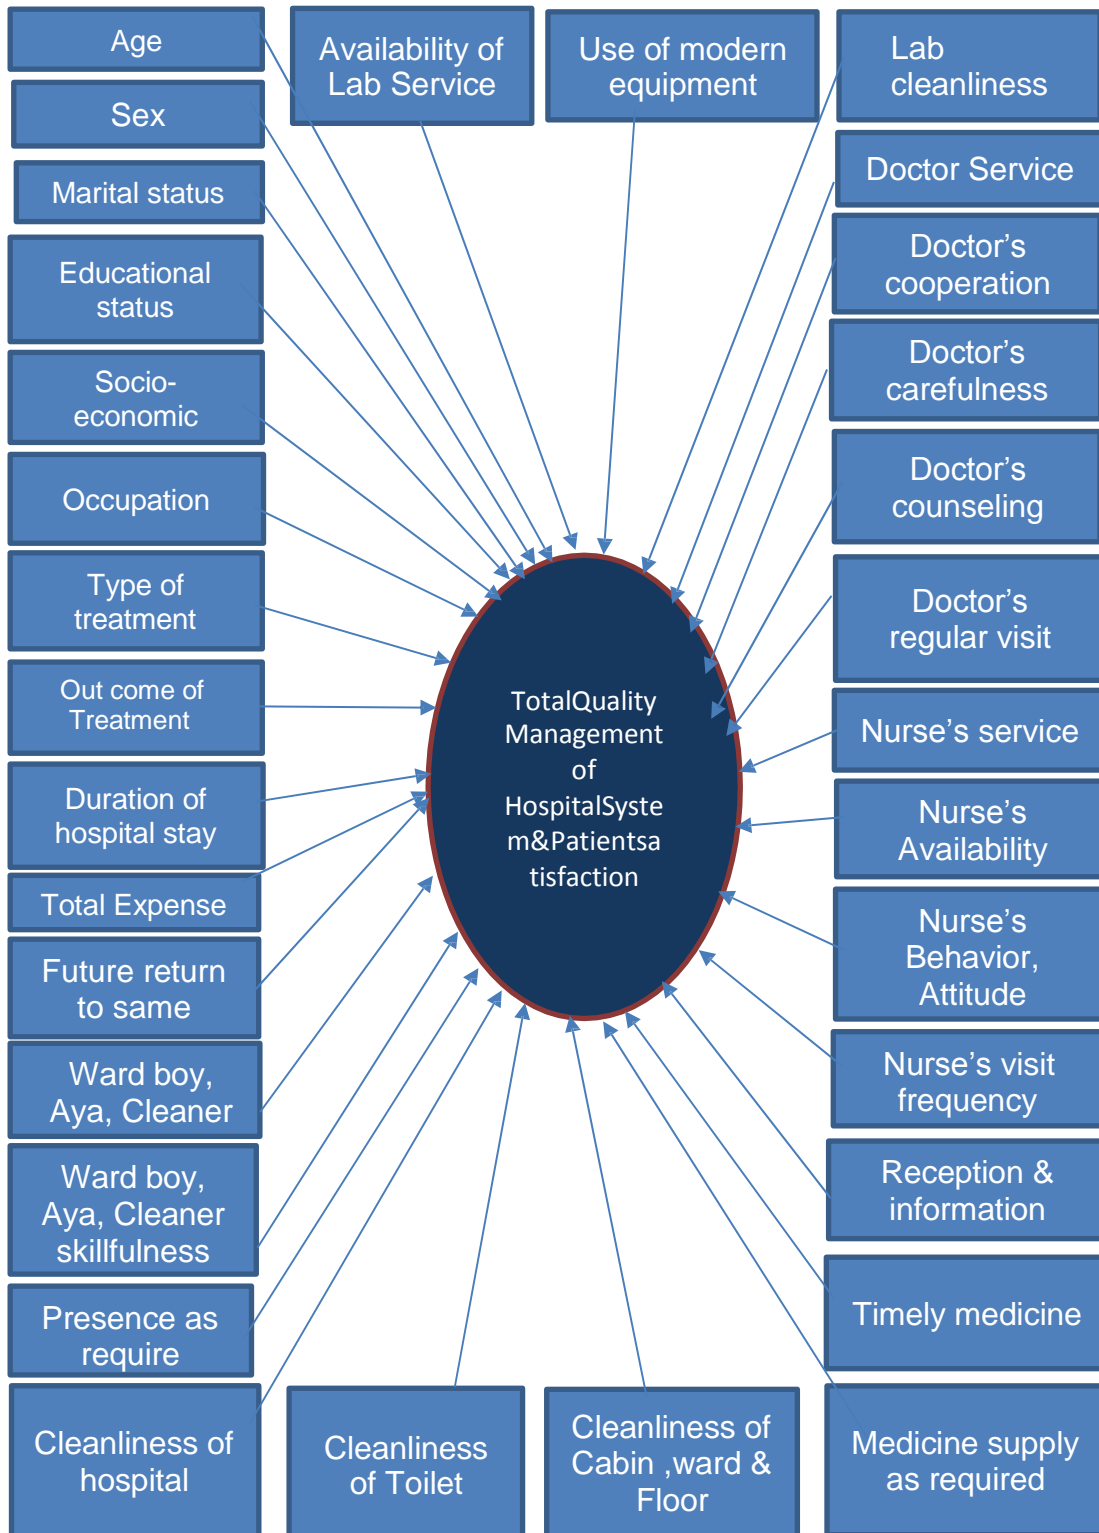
Age

Sex

Marital status

Educational status

Socio-economic

Occupation

Type of treatment

Out come of Treatment

Duration of hospital stay

Total Expense

Future return to same

Ward boy, Aya, Cleaner

Ward boy, Aya, Cleaner skillfulness

Presence as require

Cleanliness of hospital

Availability of Lab Service

Use of modern equipment

Lab cleanliness

Doctor Service

Doctor's cooperation

Doctor's carefulness

Doctor's counseling

Doctor's regular visit

Nurse's service

Nurse's Availability

Nurse's Behavior, Attitude

Nurse's visit frequency

Reception & information

Timely medicine

Medicine supply as required

Cleanliness of Cabin ,ward & Floor

Cleanliness of Toilet

TotalQuality Management of HospitalSystem&Patientsatisfaction